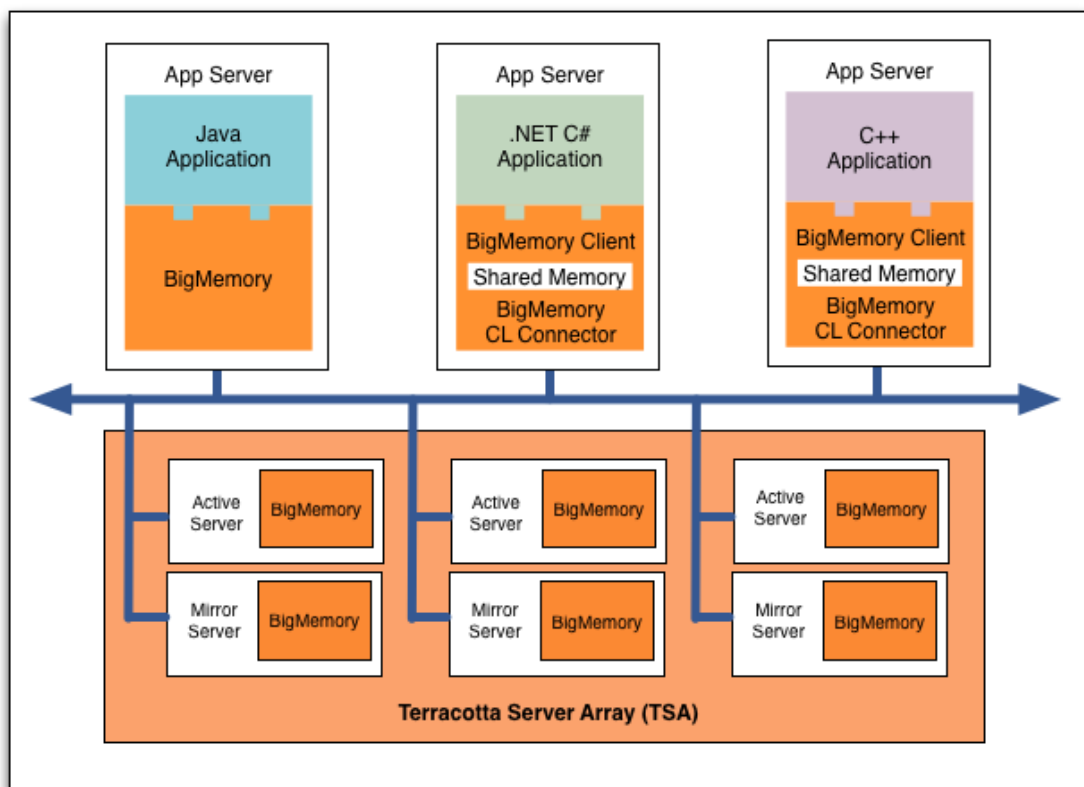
App Server

Java Application

BigMemory

App Server

.NET C# Application

BigMemory Client

Shared Memory

BigMemory CL Connector

App Server

C++ Application

BigMemory Client

Shared Memory

BigMemory CL Connector

Active Server

BigMemory

Mirror Server

BigMemory

Active Server

BigMemory

Mirror Server

BigMemory

Active Server

BigMemory

Mirror Server

BigMemory

Terracotta Server Array (TSA)